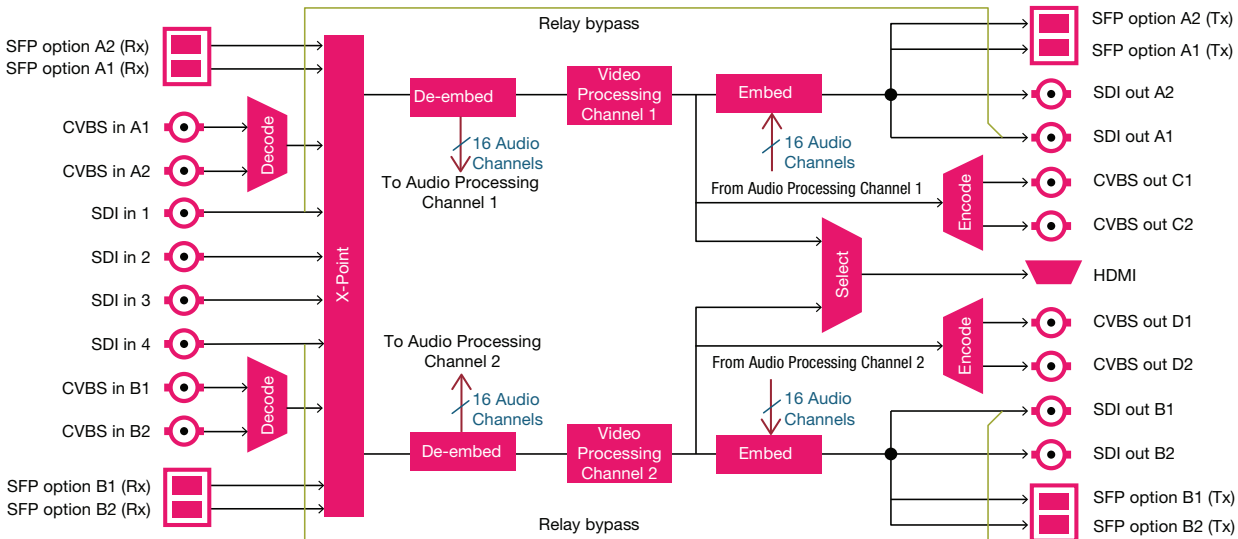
Relay bypass

SFP option A2 (Rx)
SFP option A1 (Rx)
CVBS in A1
CVBS in A2
Decode
SDI in 1
SDI in 2
SDI in 3
SDI in 4
CVBS in B1
CVBS in B2
Decode
SFP option B1 (Rx)
SFP option B2 (Rx)

X-Point

De-embed
16 Audio Channels
To Audio Processing Channel 1

Video Processing Channel 1

Embed
16 Audio Channels
From Audio Processing Channel 1

To Audio Processing Channel 2
16 Audio Channels
De-embed

Video Processing Channel 2

From Audio Processing Channel 2
16 Audio Channels
Embed

Select
Encode
Encode

SFP option A2 (Tx)
SFP option A1 (Tx)
SDI out A2
SDI out A1
CVBS out C1
CVBS out C2
HDMI
CVBS out D1
CVBS out D2
SDI out B1
SDI out B2
SFP option B1 (Tx)
SFP option B2 (Tx)

Relay bypass